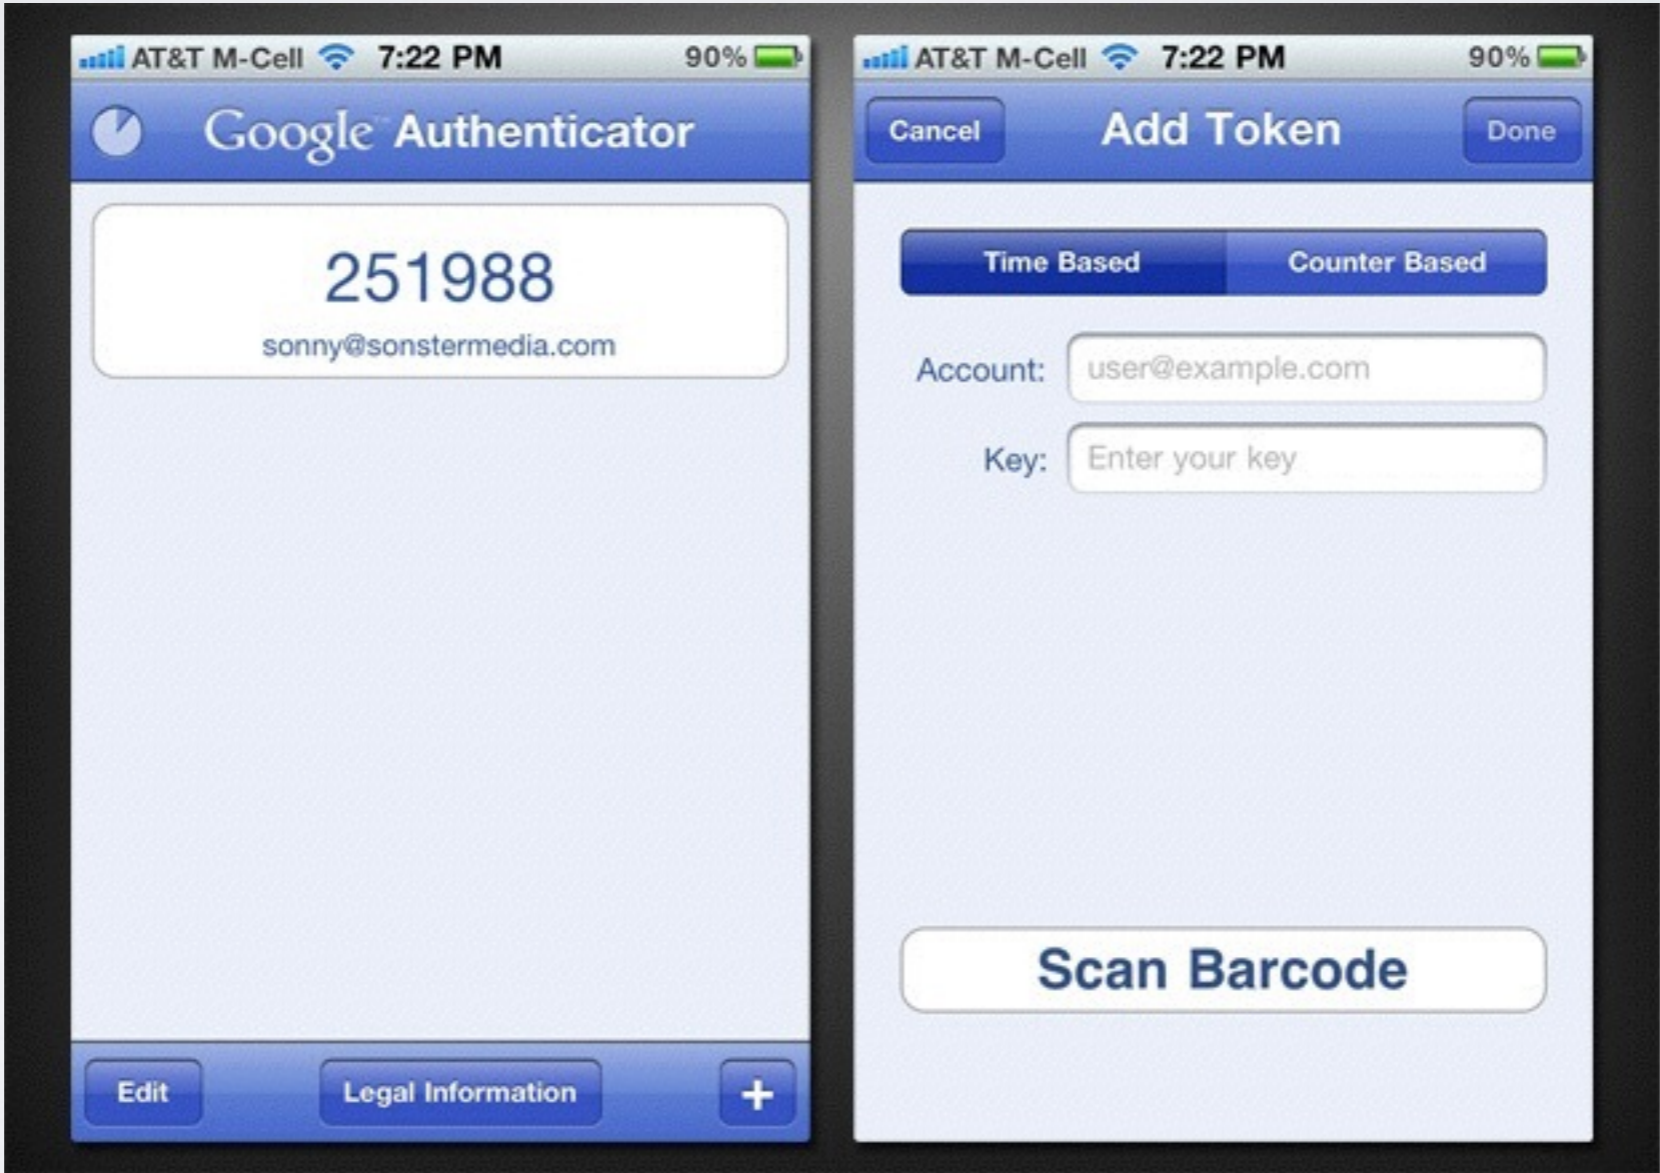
AT&T M-Cell 7:22 PM 90%

Google Authenticator

251988
sonny@sonstermedia.com

Edit
Legal Information
+

AT&T M-Cell 7:22 PM 90%

Cancel
Add Token
Done

Time Based
Counter Based

Account: user@example.com

Key: Enter your key

Scan Barcode